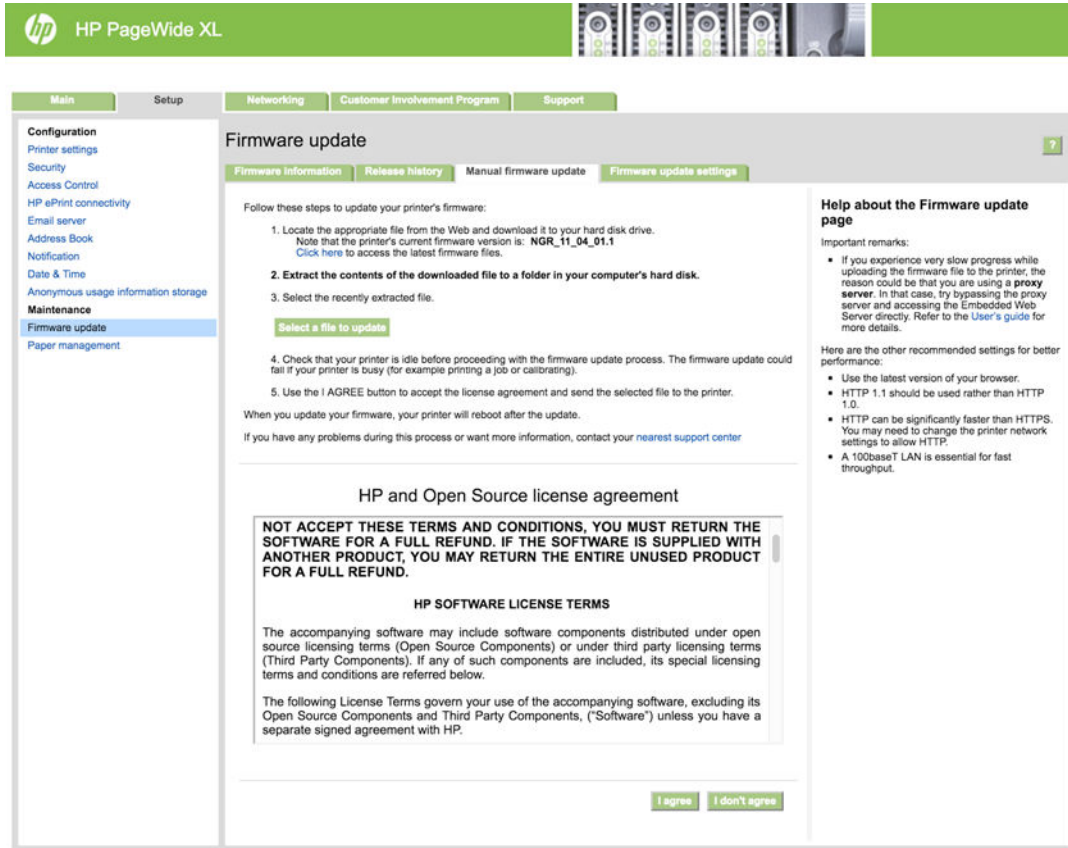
hp HP PageWide XL

Main | Setup | Networking | Customer Involvement Program | Support

Configuration
Printer settings
Security
Access Control
HP ePrint connectivity
Email server
Address Book
Notification
Date & Time
Anonymous usage information storage
Maintenance
Firmware update
Paper management

Firmware update

?

Firmware information | Release history | Manual firmware update | Firmware update settings

Follow these steps to update your printer's firmware:

1. Locate the appropriate file from the Web and download it to your hard disk drive.
Note that the printer's current firmware version is: NGR_11_04_01.1
Click here to access the latest firmware files.

2. Extract the contents of the downloaded file to a folder in your computer's hard disk.

3. Select the recently extracted file.

Select a file to update

4. Check that your printer is idle before proceeding with the firmware update process. The firmware update could fail if your printer is busy (for example printing a job or calibrating).

5. Use the I AGREE button to accept the license agreement and send the selected file to the printer.

When you update your firmware, your printer will reboot after the update.

If you have any problems during this process or want more information, contact your nearest support center

HP and Open Source license agreement

NOT ACCEPT THESE TERMS AND CONDITIONS, YOU MUST RETURN THE SOFTWARE FOR A FULL REFUND. IF THE SOFTWARE IS SUPPLIED WITH ANOTHER PRODUCT, YOU MAY RETURN THE ENTIRE UNUSED PRODUCT FOR A FULL REFUND.

HP SOFTWARE LICENSE TERMS

The accompanying software may include software components distributed under open source licensing terms (Open Source Components) or under third party licensing terms (Third Party Components). If any of such components are included, its special licensing terms and conditions are referred below.

The following License Terms govern your use of the accompanying software, excluding its Open Source Components and Third Party Components, ("Software") unless you have a separate signed agreement with HP.

I agree | I don't agree

Help about the Firmware update page

Important remarks:

• If you experience very slow progress while uploading the firmware file to the printer, the reason could be that you are using a proxy server. In that case, try bypassing the proxy server and accessing the Embedded Web Server directly. Refer to the User's guide for more details.

Here are the other recommended settings for better performance:

• Use the latest version of your browser.
• HTTP 1.1 should be used rather than HTTP 1.0.
• HTTP can be significantly faster than HTTPS. You may need to change the printer network settings to allow HTTP.
• A 100baseT LAN is essential for fast throughput.